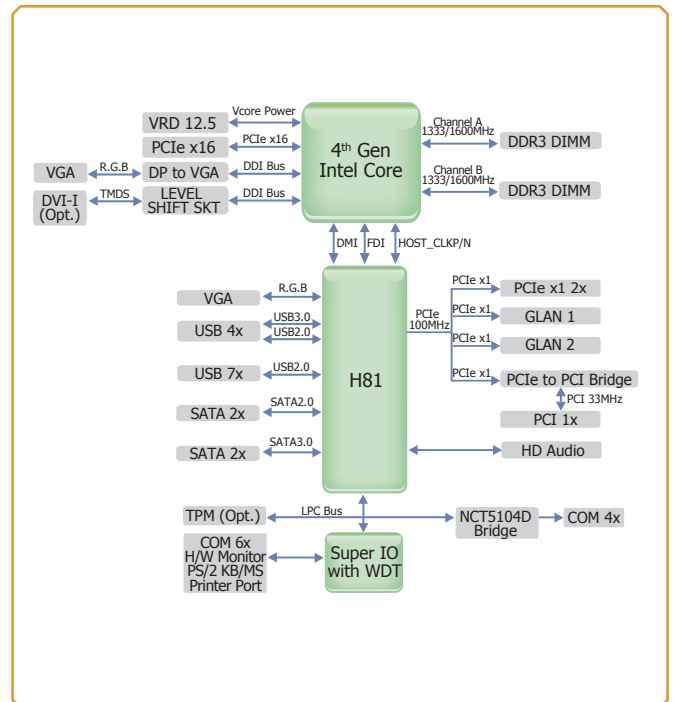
VRD 12.5
Vcore Power
PCIe x16
PCIe x16
VGA
R.G.B
DP to VGA
DDI Bus
DVI-I (Opt.)
TMDS
LEVEL SHIFT SKT
DDI Bus
$4^{th}$ Gen Intel Core
Channel A 1333/1600MHz
DDR3 DIMM
Channel B 1333/1600MHz
DDR3 DIMM
DMI
FDI
HOST_CLKP/N
VGA
R.G.B
USB 4x
USB3.0
USB2.0
USB 7x
USB2.0
SATA 2x
SATA2.0
SATA 2x
SATA3.0
H81
PCIe 100MHz
PCIe x1
PCIe x1 2x
PCIe x1
GLAN 1
PCIe x1
GLAN 2
PCIe x1
PCIe to PCI Bridge
PCI 33MHz
PCI 1x
HD Audio
TPM (Opt.)
LPC Bus
NCT5104D Bridge
COM 4x
COM 6x H/W Monitor PS/2 KB/MS Printer Port
Super IO with WDT